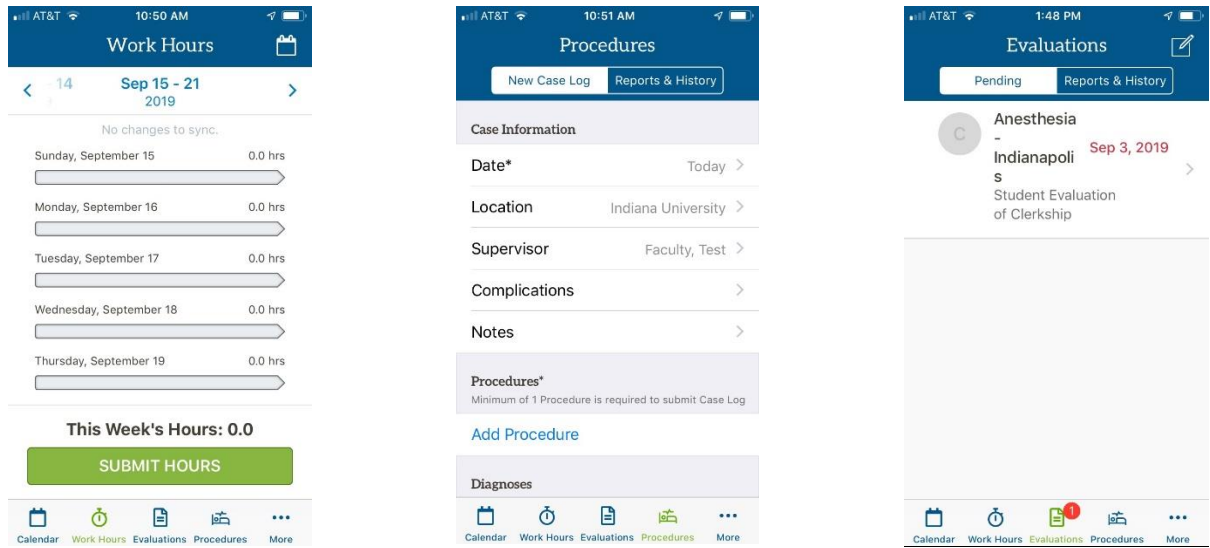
AT&T 10:50 AM

Work Hours

< 14 Sep 15 - 21 2019 >

No changes to sync.

Sunday, September 15 0.0 hrs

Monday, September 16 0.0 hrs

Tuesday, September 17 0.0 hrs

Wednesday, September 18 0.0 hrs

Thursday, September 19 0.0 hrs

This Week's Hours: 0.0

SUBMIT HOURS

Calendar Work Hours Evaluations Procedures More

AT&T 10:51 AM

Procedures

New Case Log Reports & History

Case Information

Date* Today >

Location Indiana University >

Supervisor Faculty, Test >

Complications >

Notes >

Procedures*
Minimum of 1 Procedure is required to submit Case Log

Add Procedure

Diagnoses

Calendar Work Hours Evaluations Procedures More

AT&T 1:48 PM

Evaluations

Pending Reports & History

C Anesthesia - Indianapolis Sep 3, 2019 >
Student Evaluation of Clerkship

Calendar Work Hours 1 Evaluations Procedures More